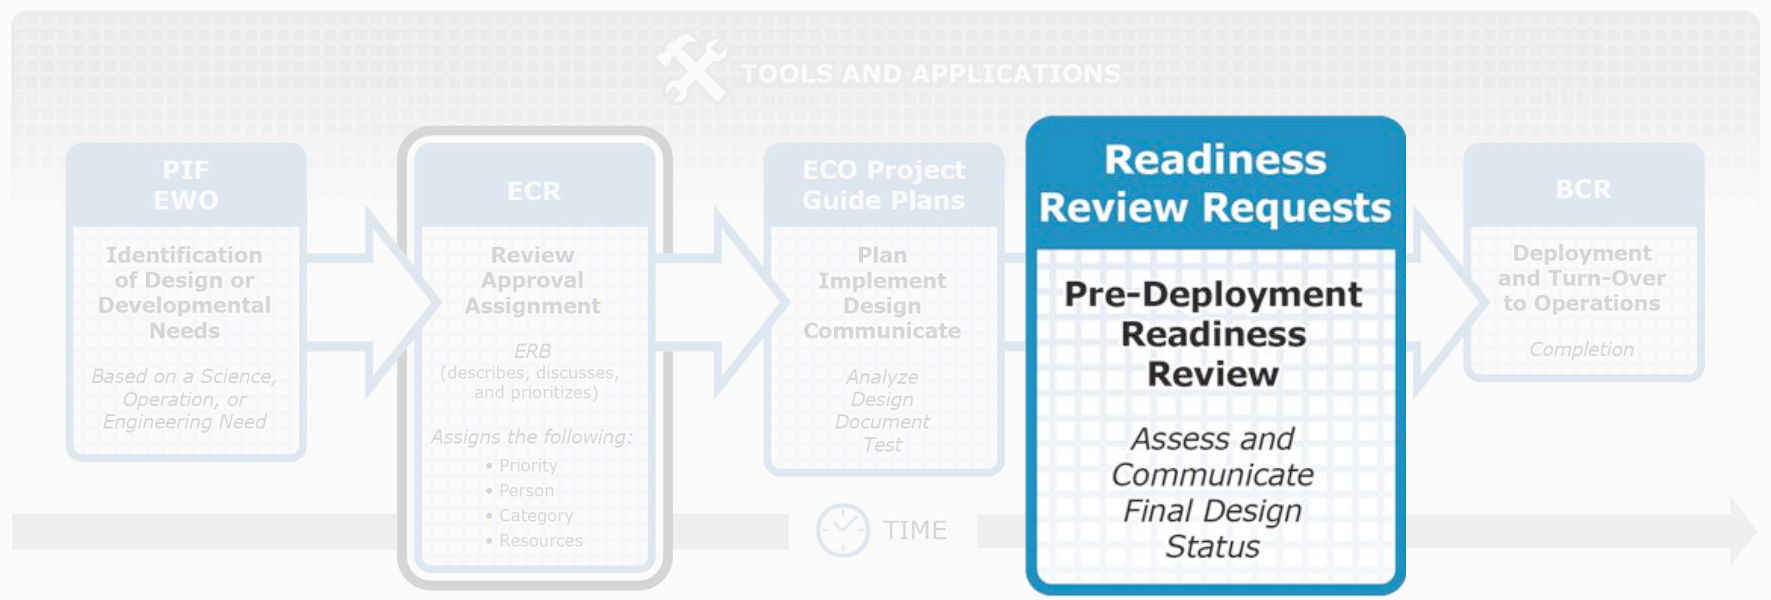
TOOLS AND APPLICATIONS

PIF
EWO

Identification of Design or Developmental Needs

Based on a Science, Operation, or Engineering Need

ECR

Review Approval Assignment

ERB
(describes, discusses, and prioritizes)

Assigns the following:
• Priority
• Person
• Category
• Resources

ECO Project Guide Plans

Plan Implement Design Communicate

Analyze Design Document Test

Readiness Review Requests

Pre-Deployment Readiness Review

Assess and Communicate Final Design Status

BCR

Deployment and Turn-Over to Operations

Completion

TIME